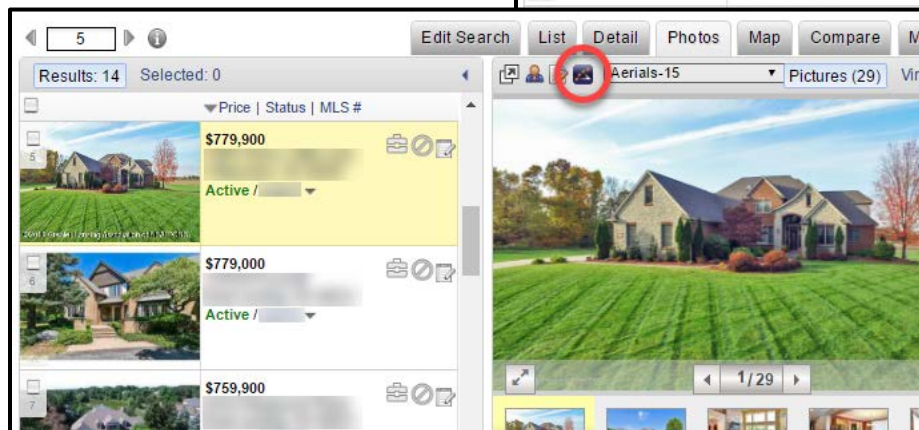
5

Edit Search | List | Detail | Photos | Map | Compare | M

Results: 14 Selected: 0

Price | Status | MLS #

5
$779,900
Active / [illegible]

6
$779,000
Active / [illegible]

7
$759,900

Aerials-15
Pictures (29)
Vir

1/29